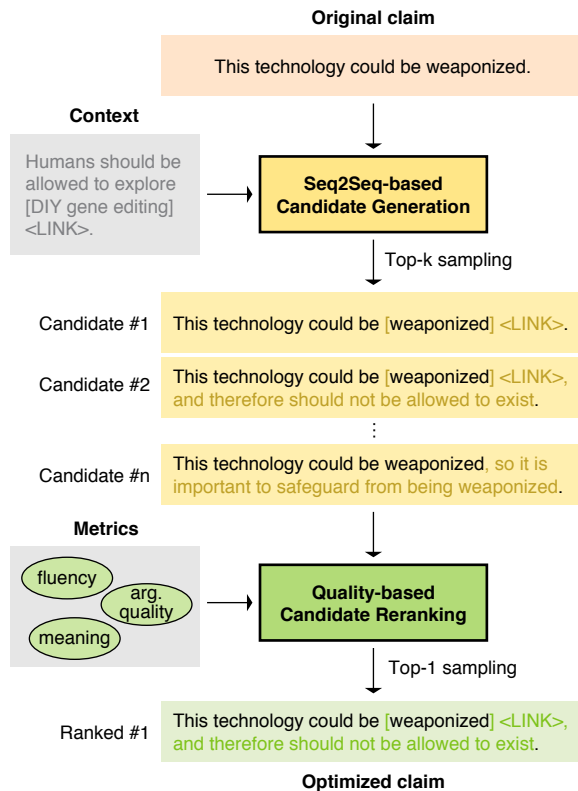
Original claim

This technology could be weaponized.

Context

Humans should be allowed to explore [DIY gene editing] <LINK>.

Seq2Seq-based Candidate Generation

Top-k sampling

Candidate #1 This technology could be [weaponized] <LINK>.

Candidate #2 This technology could be [weaponized] <LINK>, and therefore should not be allowed to exist.

⋮

Candidate #n This technology could be weaponized, so it is important to safeguard from being weaponized.

Metrics

fluency

arg. quality

meaning

Quality-based Candidate Reranking

Top-1 sampling

Ranked #1 This technology could be [weaponized] <LINK>, and therefore should not be allowed to exist.

Optimized claim